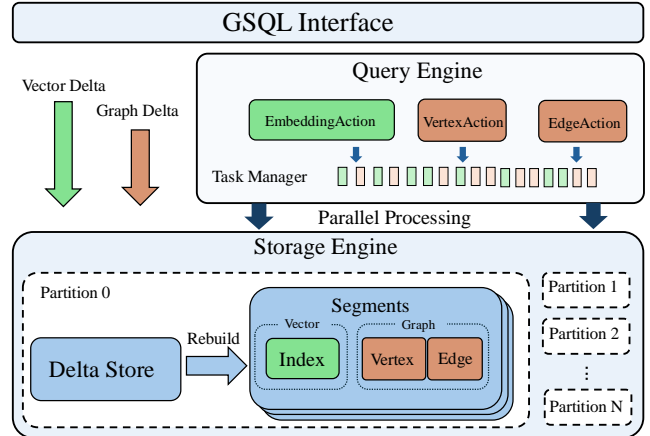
GSQL Interface

Vector Delta

Graph Delta

Query Engine

EmbeddingAction

VertexAction

EdgeAction

Task Manager

Parallel Processing

Storage Engine

Partition 0

Delta Store

Rebuild

Segments

Vector

Index

Graph

Vertex

Edge

Partition 1

Partition 2

⋮

Partition N